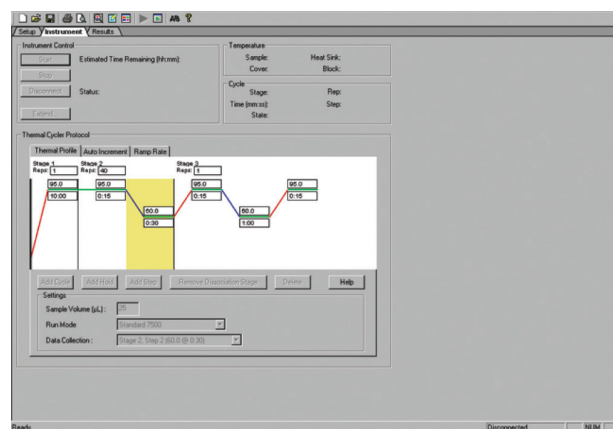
Setup Instrument Results

Instrument Control

Start

Estimated Time Remaining (hh:mm):

Stop

Disconnect

Status:

Extend

Temperature

Sample:

Heat Sink:

Cover:

Block:

Cycle

Stage:

Rep:

Time (mm:ss):

Step:

State:

Thermal Cycler Protocol

Thermal Profile | Auto Increment | Ramp Rate

Stage 1
Reps: 1

Stage 2
Reps: 40

Stage 3
Reps: 1

95.0

10:00

95.0

0:15

60.0

0:30

95.0

0:15

60.0

1:00

95.0

0:15

Add Cycle | Add Hold | Add Step | Remove Dissociation Stage | Delete | Help

Settings

Sample Volume (μL): 25

Run Mode: Standard 7500

Data Collection: Stage 2, Step 2 (60.0 @ 0:30)

Ready

Disconnected

NUM